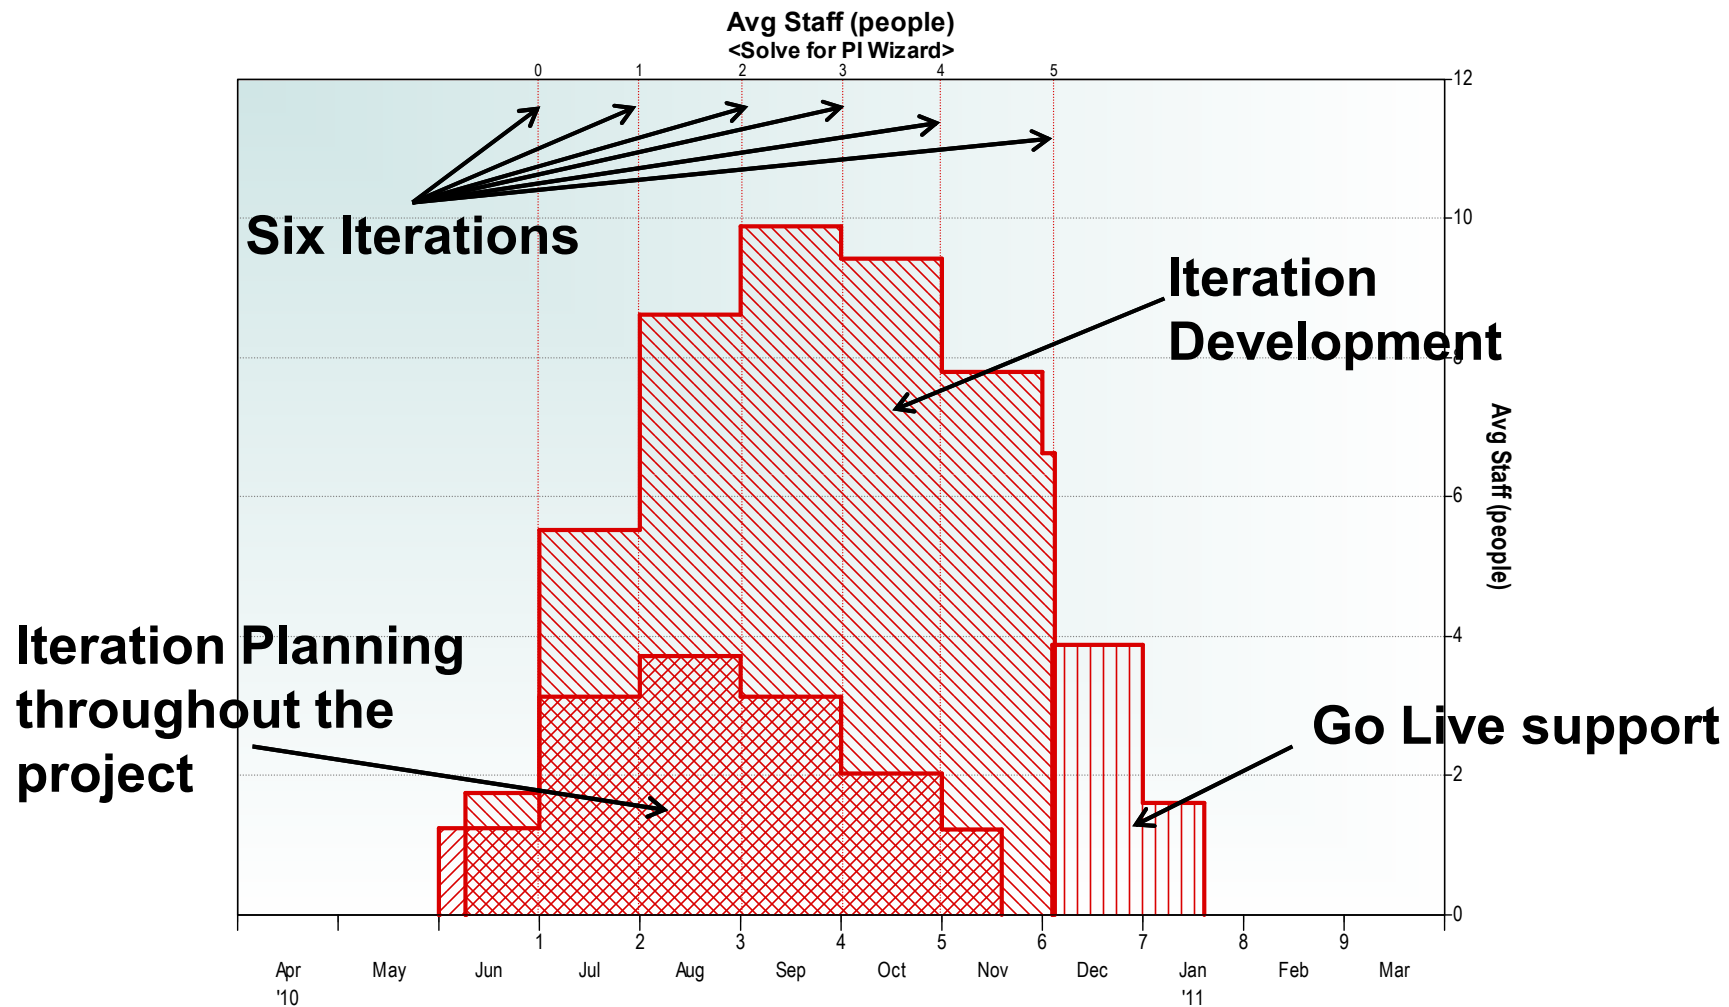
Avg Staff (people)
<Solve for PI Wizard>

0 1 2 3 4 5

12
10
8
6
4
2
0

Avg Staff (people)

Six Iterations

Iteration Development

Iteration Planning throughout the project

Go Live support

1 2 3 4 5 6 7 8 9

Apr '10 May Jun Jul Aug Sep Oct Nov Dec Jan '11 Feb Mar